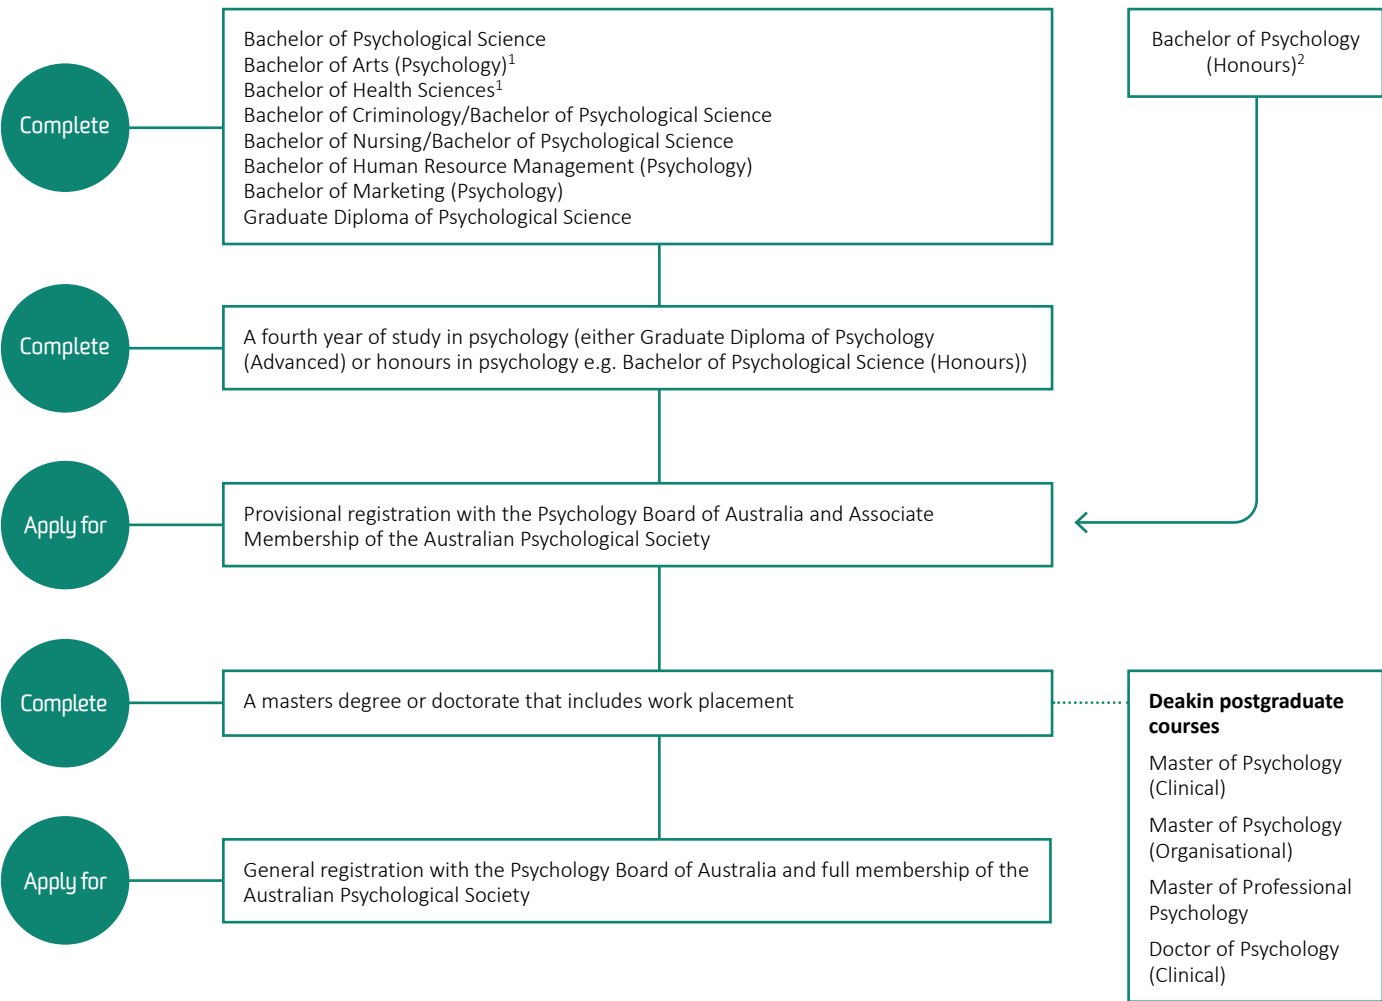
Complete

Bachelor of Psychological Science
Bachelor of Arts (Psychology)$^1$
Bachelor of Health Sciences$^1$
Bachelor of Criminology/Bachelor of Psychological Science
Bachelor of Nursing/Bachelor of Psychological Science
Bachelor of Human Resource Management (Psychology)
Bachelor of Marketing (Psychology)
Graduate Diploma of Psychological Science

Bachelor of Psychology (Honours)$^2$

Complete

A fourth year of study in psychology (either Graduate Diploma of Psychology (Advanced) or honours in psychology e.g. Bachelor of Psychological Science (Honours))

Apply for

Provisional registration with the Psychology Board of Australia and Associate Membership of the Australian Psychological Society

Complete

A masters degree or doctorate that includes work placement

**Deakin postgraduate courses**

Master of Psychology (Clinical)

Master of Psychology (Organisational)

Master of Professional Psychology

Doctor of Psychology (Clinical)

Apply for

General registration with the Psychology Board of Australia and full membership of the Australian Psychological Society